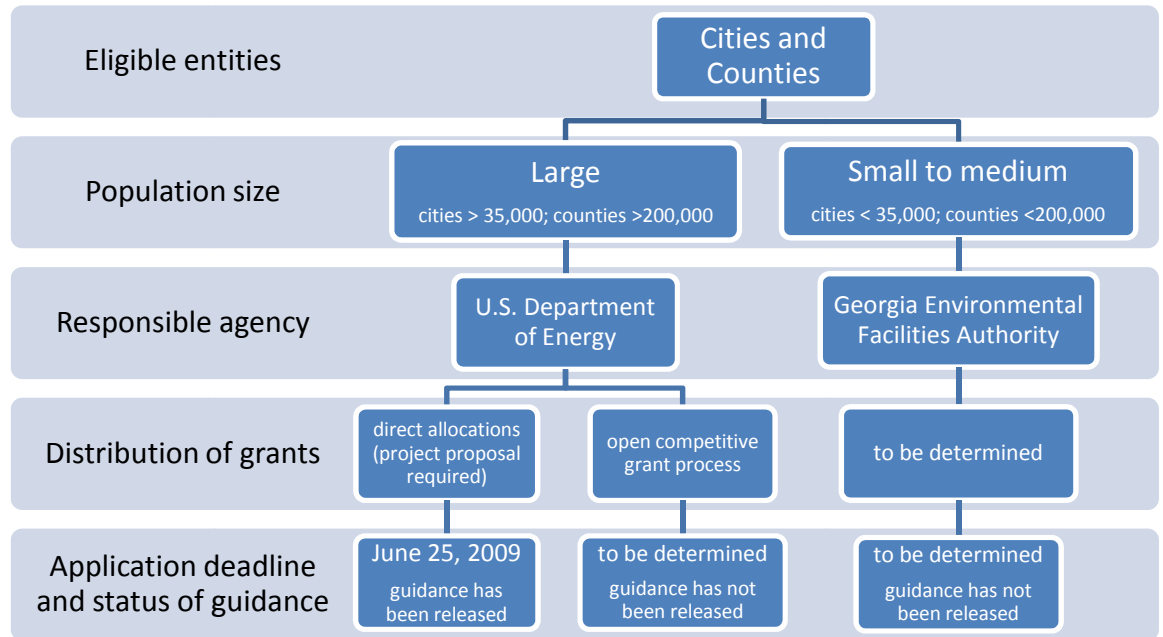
Eligible entities

Cities and Counties

Population size

Large
cities > 35,000; counties >200,000

Small to medium
cities < 35,000; counties <200,000

Responsible agency

U.S. Department of Energy

Georgia Environmental Facilities Authority

Distribution of grants

direct allocations (project proposal required)

open competitive grant process

to be determined

Application deadline and status of guidance

June 25, 2009
guidance has been released

to be determined
guidance has not been released

to be determined
guidance has not been released